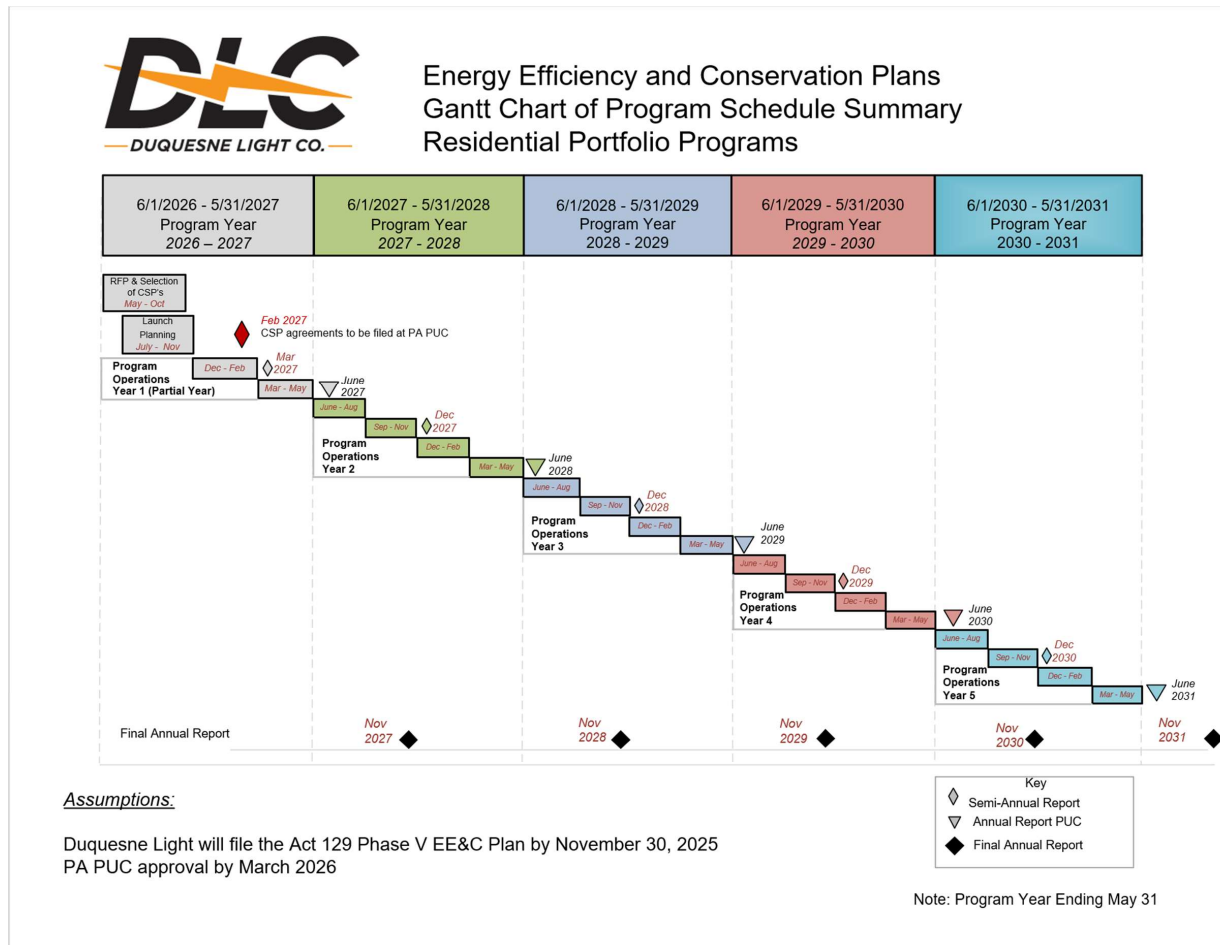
DLC
— DUQUESNE LIGHT CO. —

Energy Efficiency and Conservation Plans
Gantt Chart of Program Schedule Summary
Residential Portfolio Programs

| 6/1/2026 - 5/31/2027 Program Year 2026 – 2027 | 6/1/2027 - 5/31/2028 Program Year 2027 - 2028 | 6/1/2028 - 5/31/2029 Program Year 2028 - 2029 | 6/1/2029 - 5/31/2030 Program Year 2029 - 2030 | 6/1/2030 - 5/31/2031 Program Year 2030 - 2031 |
|---|---|---|---|---|

RFP & Selection of CSP's May - Oct

Launch Planning July - Nov

Feb 2027
CSP agreements to be filed at PA PUC

Program Operations Year 1 (Partial Year)
Dec - Feb
Mar 2027
Mar - May
June 2027

June - Aug
Sep - Nov
Dec 2027
Dec - Feb
Mar - May
Program Operations Year 2
June 2028

June - Aug
Sep - Nov
Dec 2028
Dec - Feb
Mar - May
Program Operations Year 3
June 2029

June - Aug
Sep - Nov
Dec 2029
Dec - Feb
Mar - May
Program Operations Year 4
June 2030

June - Aug
Sep - Nov
Dec 2030
Dec - Feb
Mar - May
Program Operations Year 5
June 2031

Final Annual Report
Nov 2027
Nov 2028
Nov 2029
Nov 2030
Nov 2031

Assumptions:

Duquesne Light will file the Act 129 Phase V EE&C Plan by November 30, 2025
PA PUC approval by March 2026

Key
Semi-Annual Report
Annual Report PUC
Final Annual Report

Note: Program Year Ending May 31